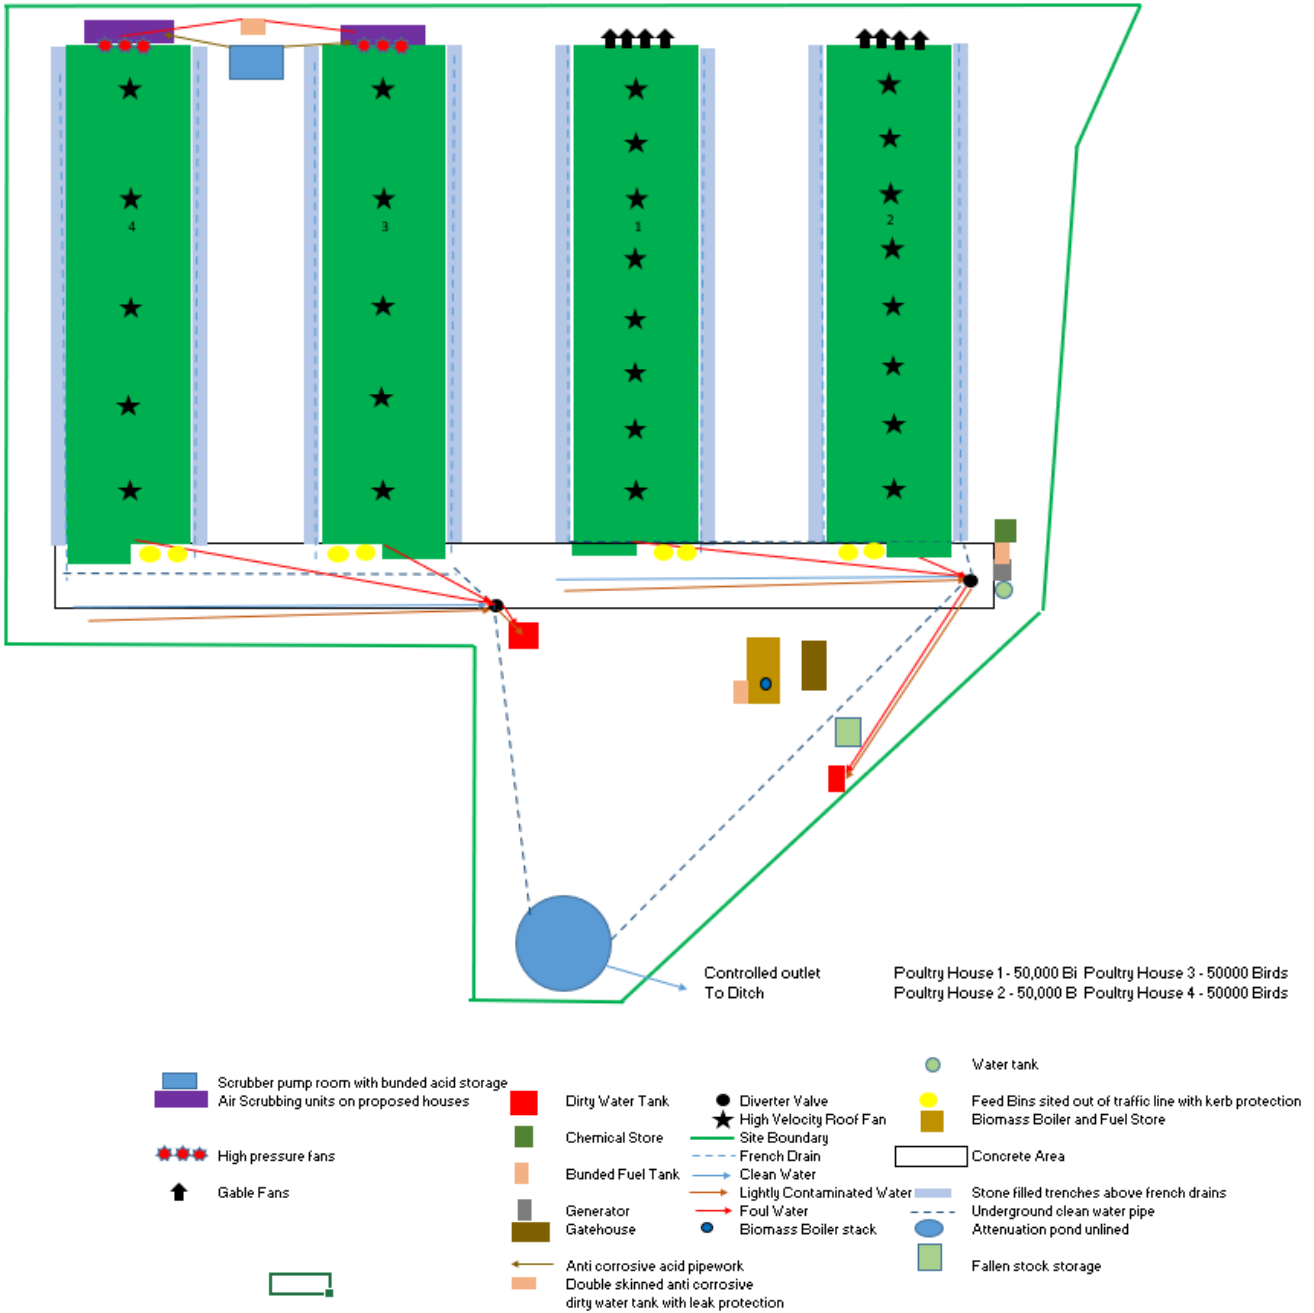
4

3

1

2

Controlled outlet
To Ditch

Poultry House 1 - 50,000 Bi Poultry House 3 - 50000 Birds
Poultry House 2 - 50,000 B Poultry House 4 - 50000 Birds

Scrubber pump room with bunded acid storage
Air Scrubbing units on proposed houses

High pressure fans

Gable Fans

Dirty Water Tank

Chemical Store

Bunded Fuel Tank

Generator
Gatehouse

Anti corrosive acid pipework
Double skinned anti corrosive dirty water tank with leak protection

Diverter Valve
High Velocity Roof Fan
Site Boundary
French Drain
Clean Water
Lightly Contaminated Water
Foul Water
Biomass Boiler stack

Water tank

Feed Bins sited out of traffic line with kerb protection
Biomass Boiler and Fuel Store

Concrete Area

Stone filled trenches above french drains
Underground clean water pipe
Attenuation pond unlined

Fallen stock storage